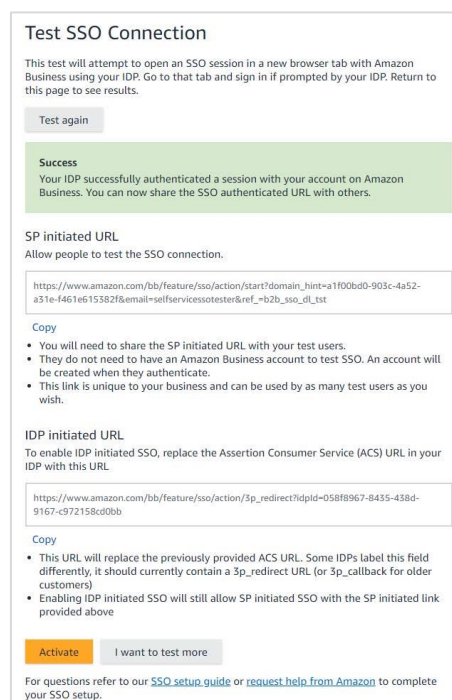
Test SSO Connection

This test will attempt to open an SSO session in a new browser tab with Amazon Business using your IDP. Go to that tab and sign in if prompted by your IDP. Return to this page to see results.

Test again

Success
Your IDP successfully authenticated a session with your account on Amazon Business. You can now share the SSO authenticated URL with others.

SP initiated URL
Allow people to test the SSO connection.

https://www.amazon.com/bb/feature/sso/action/start?domain_hint=a1f00bd0-903c-4a52-a31e-f461e615382f&email=selfservicessotester&ref_=b2b_sso_dl_tst

Copy

- You will need to share the SP initiated URL with your test users.
- They do not need to have an Amazon Business account to test SSO. An account will be created when they authenticate.
- This link is unique to your business and can be used by as many test users as you wish.

IDP initiated URL
To enable IDP initiated SSO, replace the Assertion Consumer Service (ACS) URL in your IDP with this URL

https://www.amazon.com/bb/feature/sso/action/3p_redirect?idpId=058f8967-8435-438d-9167-c972158cd0bb

Copy

- This URL will replace the previously provided ACS URL. Some IDPs label this field differently, it should currently contain a 3p_redirect URL (or 3p_callback for older customers)
- Enabling IDP initiated SSO will still allow SP initiated SSO with the SP initiated link provided above

Activate    I want to test more

For questions refer to our SSO setup guide or request help from Amazon to complete your SSO setup.